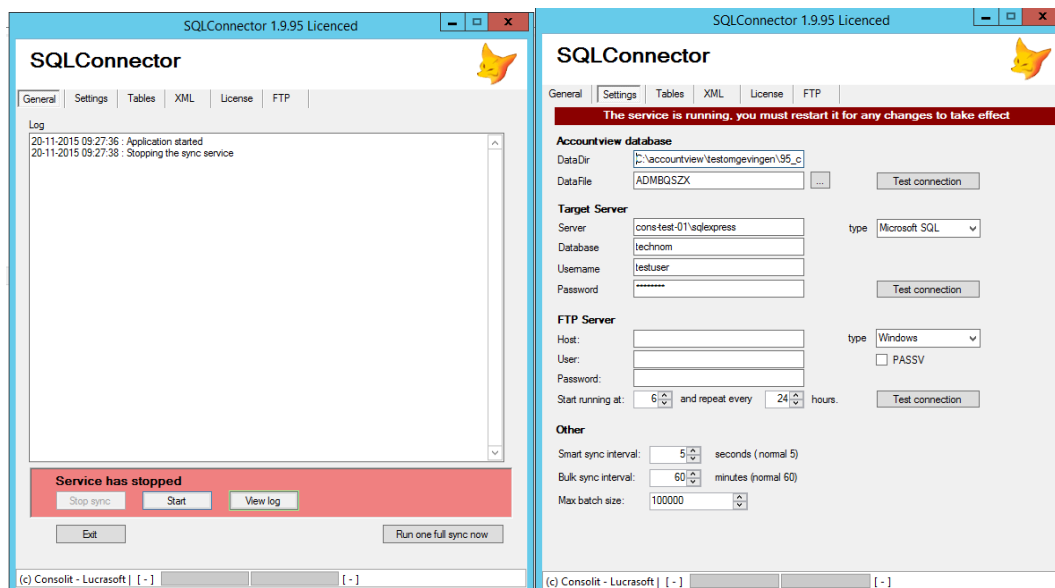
SQLConnector 1.9.95 Licenced

SQLConnector

General | Settings | Tables | XML | License | FTP

Log

20-11-2015 09:27:36 : Application started
20-11-2015 09:27:38 : Stopping the sync service

Service has stopped

Stop sync | Start | View log

Exit | Run one full sync now

(c) Consolit - Lucrasoft | [ - ] | [ - ]

SQLConnector 1.9.95 Licenced

SQLConnector

General | Settings | Tables | XML | License | FTP

The service is running, you must restart it for any changes to take effect

Accountview database

DataDir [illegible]:\accountview\testomgevingen\95_c

DataFile ADMBQSZX ... Test connection

Target Server

Server cons-test-01\sqlexpress type Microsoft SQL

Database technom

Username testuser

Password ••••••••• Test connection

FTP Server

Host: type Windows

User: PASSV

Password:

Start running at: 6 and repeat every 24 hours. Test connection

Other

Smart sync interval: 5 seconds (normal 5)

Bulk sync interval: 60 minutes (normal 60)

Max batch size: 100000

(c) Consolit - Lucrasoft | [ - ] | [ - ]